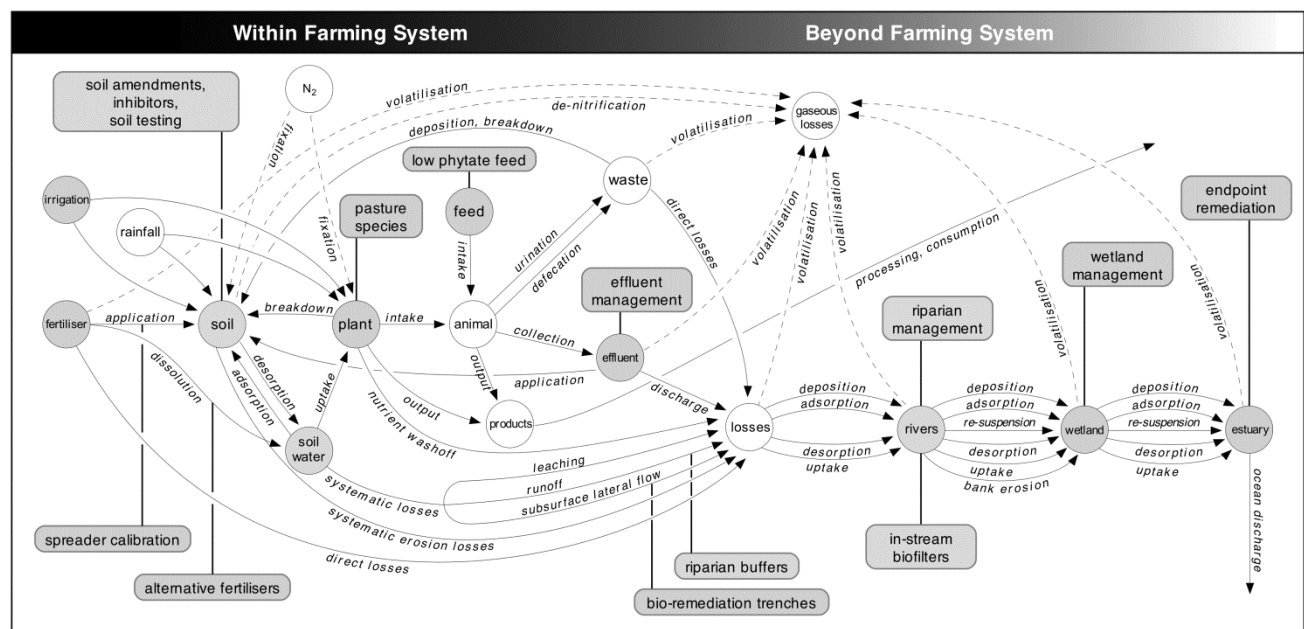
Within Farming System

Beyond Farming System

soil amendments, inhibitors, soil testing

$N_2$

volatilisation

de-nitrification

gaseous losses

fixation

deposition, breakdown

volatilisation

low phytate feed

waste

irrigation

fixation

pasture species

feed

rainfall

intake

urination

defecation

direct losses

volatilisation

volatilisation

volatilisation

processing, consumption

endpoint remediation

wetland management

effluent management

fertiliser

application

soil

breakdown

plant

intake

animal

collection

effluent

volatilisation

volatilisation

riparian management

output

application

dissolution

desorption

adsorption

uptake

output

products

discharge

losses

deposition

adsorption

desorption

uptake

rivers

deposition

adsorption

re-suspension

desorption

uptake

bank erosion

wetland

deposition

adsorption

re-suspension

desorption

uptake

estuary

ocean discharge

soil water

nutrient washoff

leaching

runoff

subsurface lateral flow

systematic losses

systematic erosion losses

direct losses

spreader calibration

alternative fertilisers

riparian buffers

bio-remediation trenches

in-stream biofilters